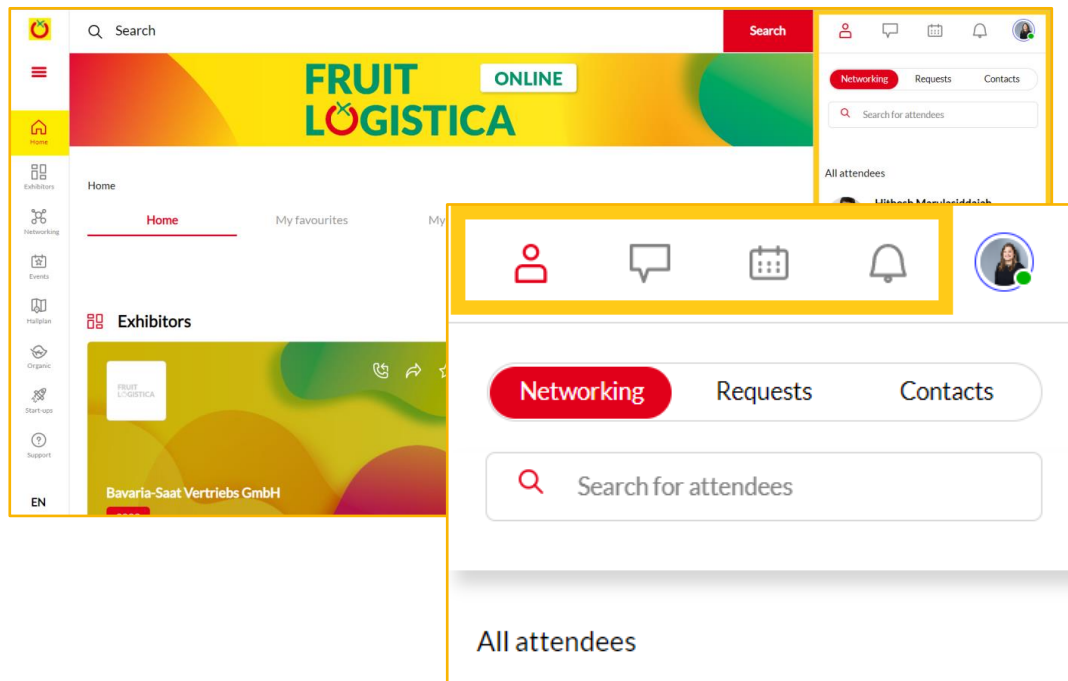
Search

Search

Home

Exhibitors

Networking

Events

Hallplan

Organic

Start-ups

Support

EN

FRUIT LOGISTICA ONLINE

Home

Home

My favourites

My

Exhibitors

FRUIT LOGISTICA

Bavaria-Saat Vertriebs GmbH

Networking Requests Contacts

Search for attendees

All attendees

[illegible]

Networking

Requests

Contacts

Search for attendees

All attendees